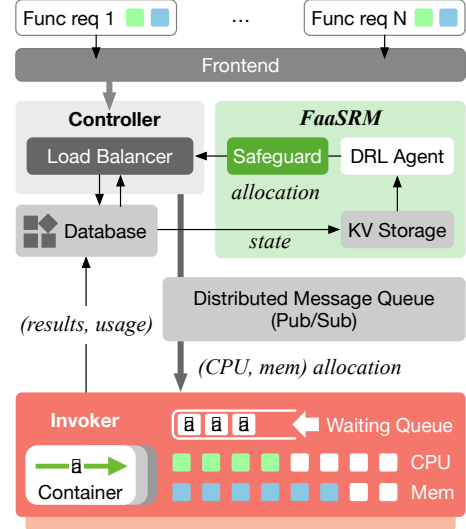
Func req 1

...

Func req N

Frontend

Controller

Load Balancer

FaaSRM

Safeguard

DRL Agent

allocation

Database

state

KV Storage

Distributed Message Queue (Pub/Sub)

(results, usage)

(CPU, mem) allocation

Invoker

Waiting Queue

Container

CPU

Mem